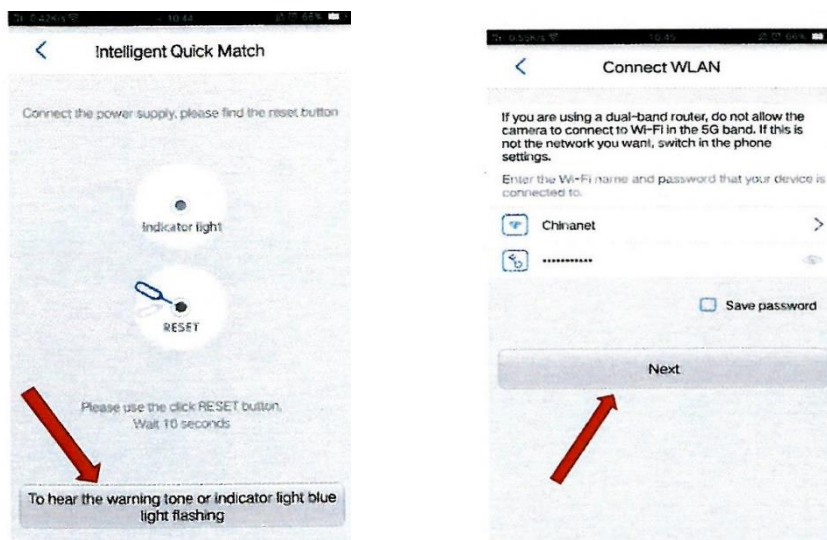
10:44

Intelligent Quick Match

Connect the power supply, please find the reset button

Indicator light

RESET

Please use the click RESET button. Wait 10 seconds

To hear the warning tone or indicator light blue light flashing

10:45

Connect WLAN

If you are using a dual-band router, do not allow the camera to connect to Wi-Fi in the 5G band. If this is not the network you want, switch in the phone settings.

Enter the Wi-Fi name and password that your device is connected to.

Chinanet

...........

Save password

Next